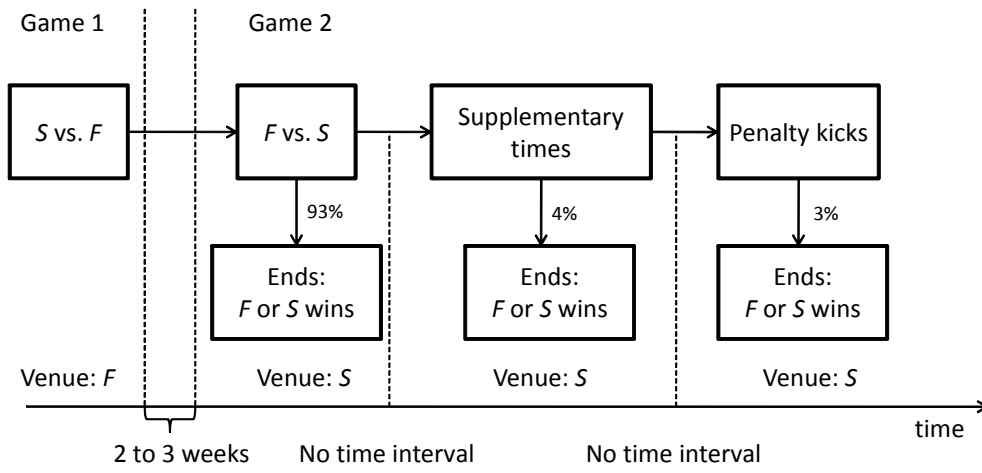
Game 1

Game 2

*S* vs. *F*

*F* vs. *S*

Supplementary times

Penalty kicks

93%

4%

3%

Ends: *F* or *S* wins

Ends: *F* or *S* wins

Ends: *F* or *S* wins

Venue: *F*

Venue: *S*

Venue: *S*

Venue: *S*

time

2 to 3 weeks

No time interval

No time interval